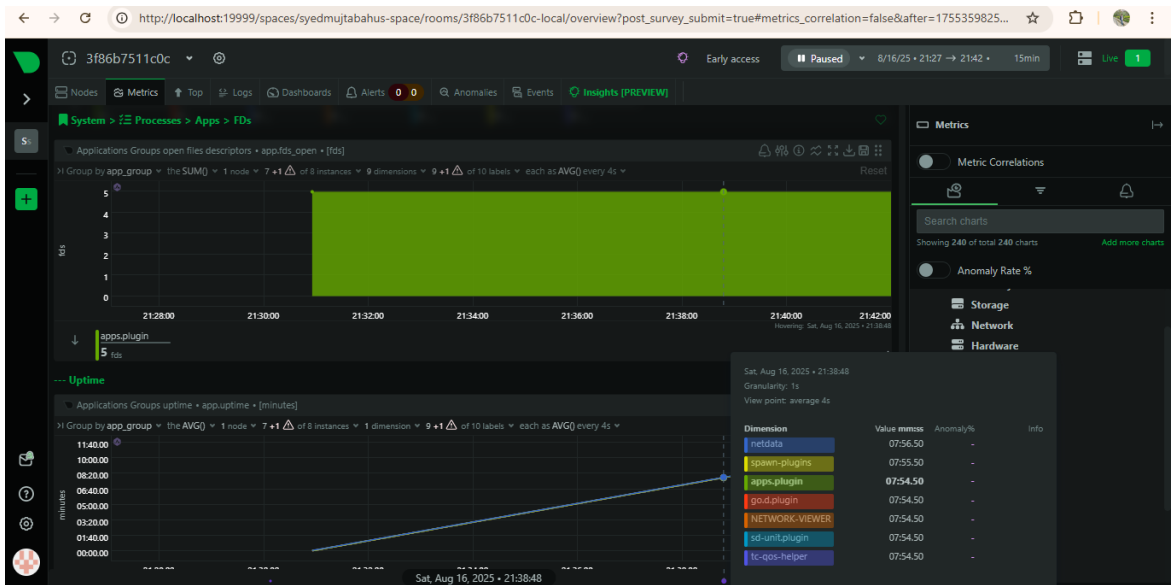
http://localhost:19999/spaces/syedmujtabahus-space/rooms/3f86b7511c0c-local/overview?post_survey_submit=true#metrics_correlation=false&after=1755359825...

3f86b7511c0c

Early access

Paused

8/16/25 • 21:27 → 21:42 •

15min

Live 1

Nodes Metrics Top Logs Dashboards Alerts 0 0 Anomalies Events Insights [PREVIEW]

System > Processes > Apps > FDs

Applications Groups open files descriptors • app.fds_open • [fds]

Group by app_group • the SUM() • 1 node • 7 +1 of 8 instances • 9 dimensions • 9 +1 of 10 labels • each as AVG() every 4s

Reset

fds

5
4
3
2
1
0

21:28:00 21:30:00 21:32:00 21:34:00 21:36:00 21:38:00 21:40:00 21:42:00

Hovering: Sat, Aug 16, 2025 • 21:38:48

apps.plugin
5 fds

--- Uptime

Applications Groups uptime • app.uptime • [minutes]

Group by app_group • the AVG() • 1 node • 7 +1 of 8 instances • 1 dimension • 9 +1 of 10 labels • each as AVG() every 4s

minutes

11:40.00
10:00.00
08:20.00
06:40.00
05:00.00
03:20.00
01:40.00
00:00.00

Sat, Aug 16, 2025 • 21:38:48

Sat, Aug 16, 2025 • 21:38:48
Granularity: 1s
View point: average 4s

| Dimension | Value mmss | Anomaly% | Info |
|---|---|---|---|
| netdata | 07:56.50 | - | |
| spawn-plugins | 07:55.50 | - | |
| apps.plugin | 07:54.50 | - | |
| go.d.plugin | 07:54.50 | - | |
| NETWORK-VIEWER | 07:54.50 | - | |
| sd-unit.plugin | 07:54.50 | - | |
| tc-qos-helper | 07:54.50 | - | |

Metrics

Metric Correlations

Search charts

Showing 240 of total 240 charts

Add more charts

Anomaly Rate %

Storage
Network
Hardware